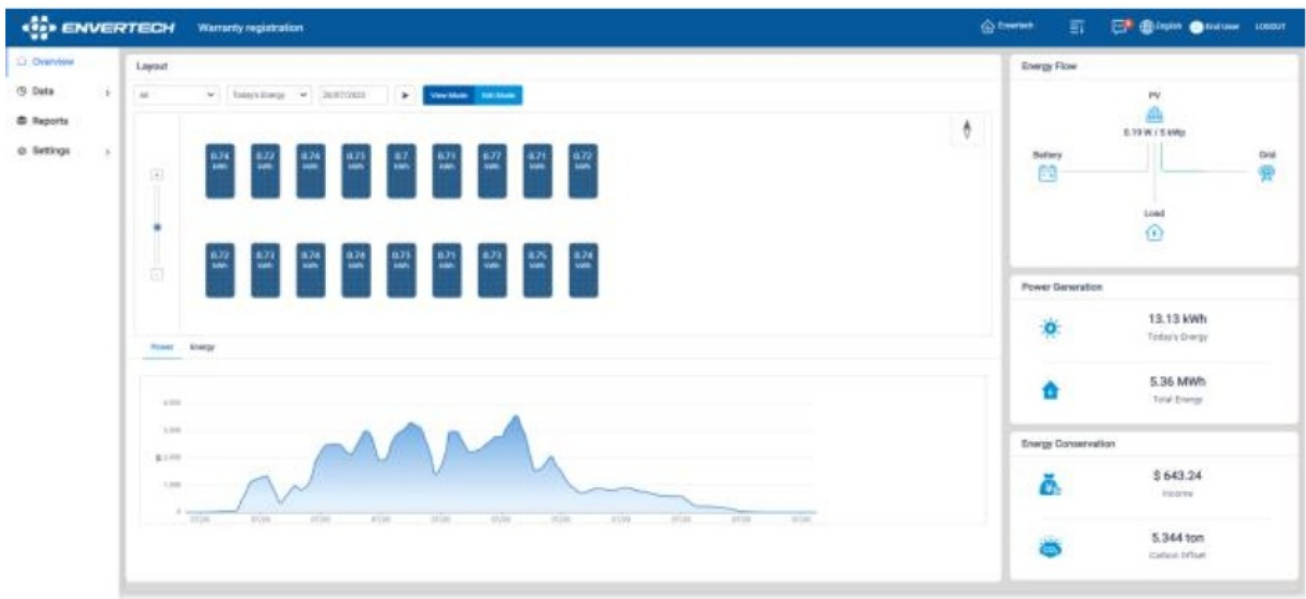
ENVERTECH Warranty registration

Envertech English End User LOGOUT

Overview
Data
Reports
Settings

Layout

All Today's Energy 26/07/2023 View Mode Edit Mode

| 0.74 kWh | 0.72 kWh | 0.74 kWh | 0.73 kWh | 0.7 kWh | 0.71 kWh | 0.77 kWh | 0.71 kWh | 0.72 kWh |
|---|---|---|---|---|---|---|---|---|
| 0.72 kWh | 0.73 kWh | 0.74 kWh | 0.74 kWh | 0.73 kWh | 0.71 kWh | 0.73 kWh | 0.75 kWh | 0.74 kWh |

Power Energy

4,000
3,000
2,000
1,000
0

Energy Flow

PV
0.19 W / 5 kWp
Battery
Grid
Load

Power Generation

13.13 kWh
Today's Energy

5.36 MWh
Total Energy

Energy Conservation

$ 643.24
Income

5.344 ton
Carbon Offset